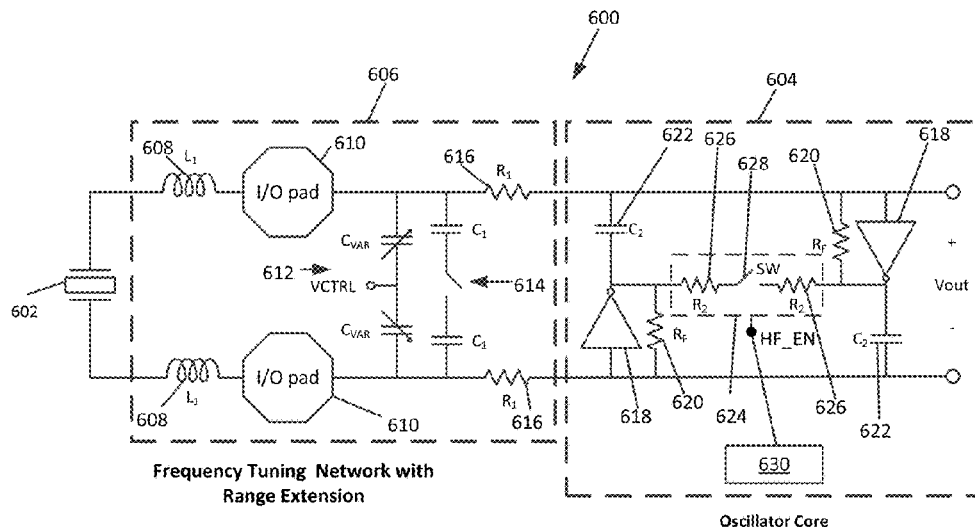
600

606

604

608 $L_1$

610

I/O pad

616 $R_1$

622

626

628

620

618

$C_{VAR}$

$C_1$

$C_2$

$R_F$

612

VCTRL

614

SW

+

602

$R_2$

$R_2$

Vout

$C_{VAR}$

$C_1$

$R_F$

HF_EN

-

$C_2$

608 $L_1$

I/O pad

$R_1$

616

618

620

624

626

622

610

630

Frequency Tuning Network with Range Extension

Oscillator Core